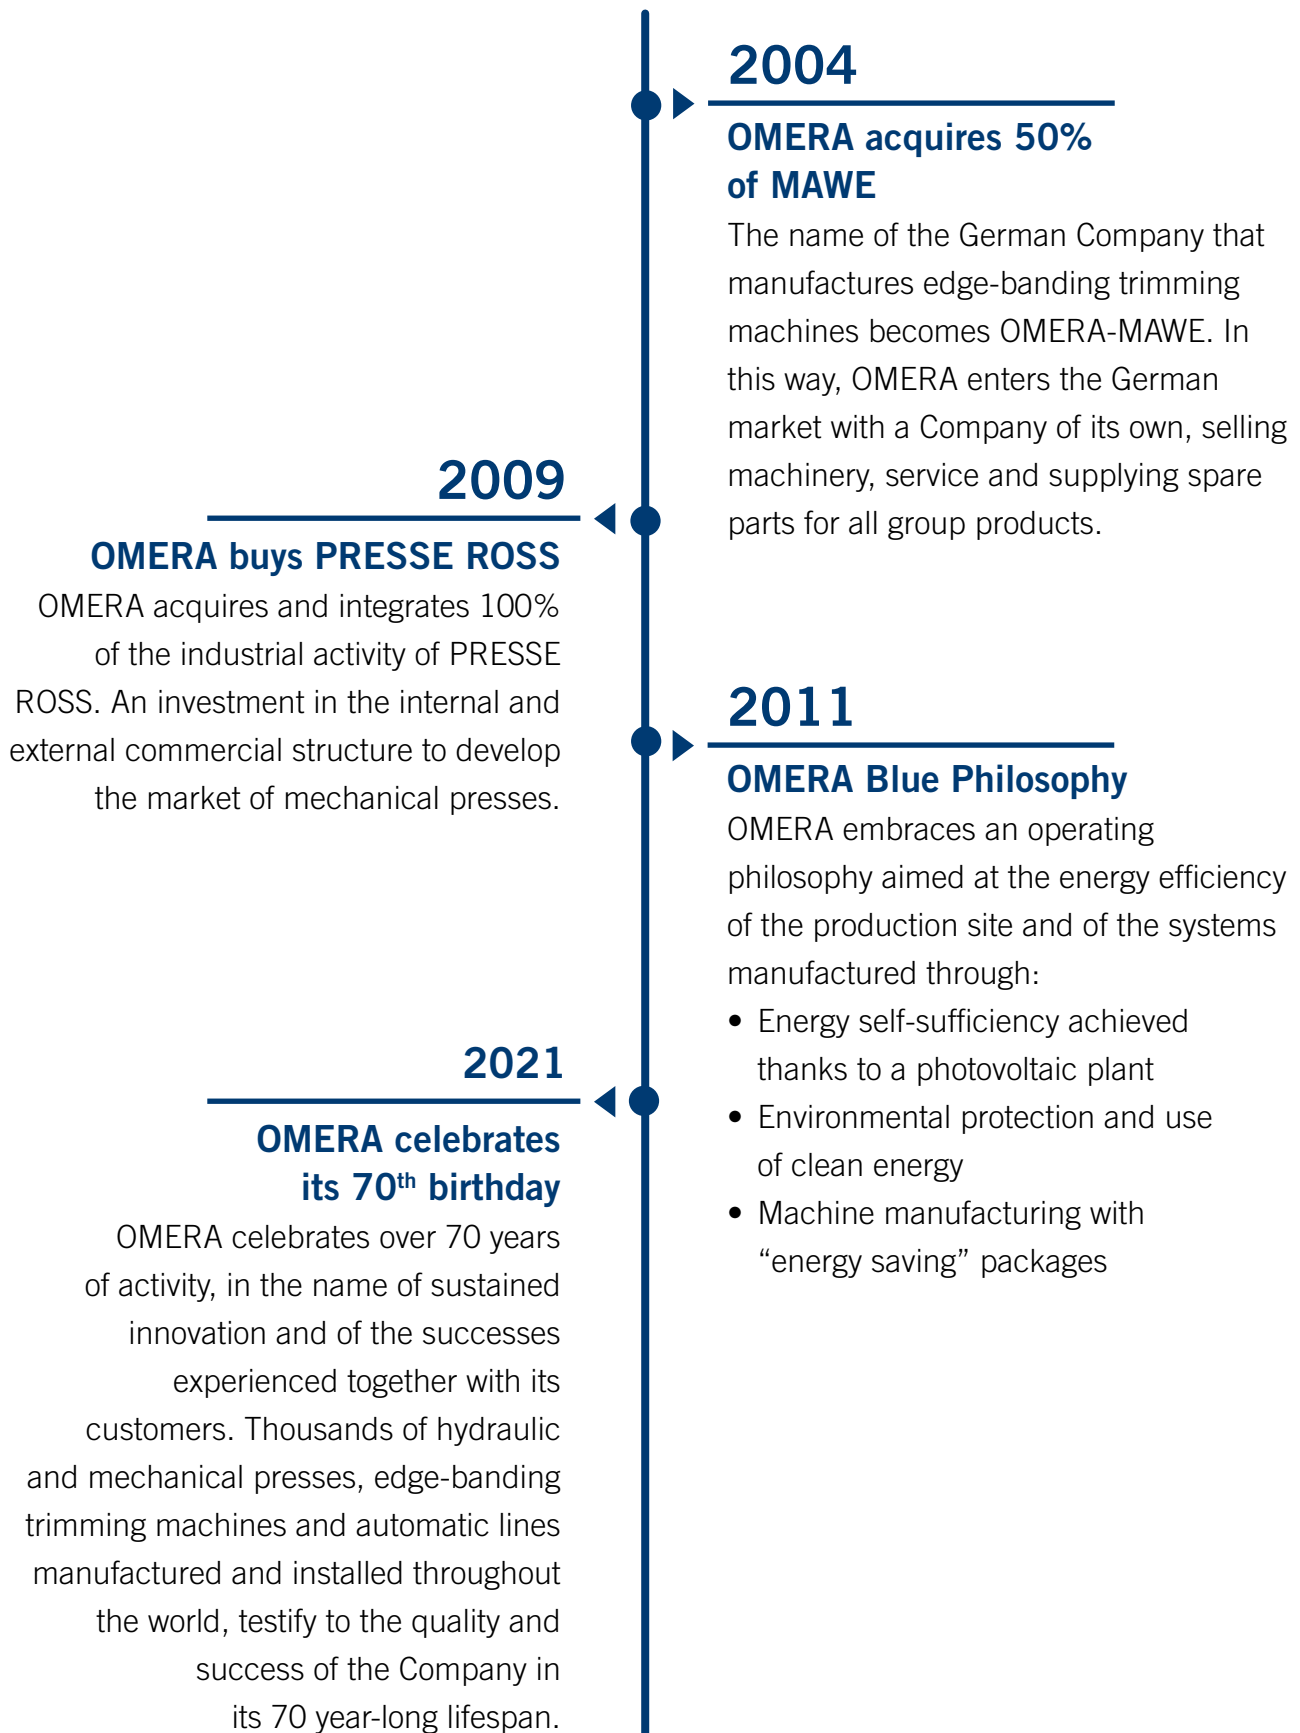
2004

OMERA acquires 50% of MAWE

The name of the German Company that manufactures edge-banding trimming machines becomes OMERA-MAWE. In this way, OMERA enters the German market with a Company of its own, selling machinery, service and supplying spare parts for all group products.

2009

OMERA buys PRESSE ROSS

OMERA acquires and integrates 100% of the industrial activity of PRESSE ROSS. An investment in the internal and external commercial structure to develop the market of mechanical presses.

2011

OMERA Blue Philosophy

OMERA embraces an operating philosophy aimed at the energy efficiency of the production site and of the systems manufactured through:

• Energy self-sufficiency achieved thanks to a photovoltaic plant
• Environmental protection and use of clean energy
• Machine manufacturing with “energy saving” packages

2021

OMERA celebrates its 70$^{th}$ birthday

OMERA celebrates over 70 years of activity, in the name of sustained innovation and of the successes experienced together with its customers. Thousands of hydraulic and mechanical presses, edge-banding trimming machines and automatic lines manufactured and installed throughout the world, testify to the quality and success of the Company in its 70 year-long lifespan.